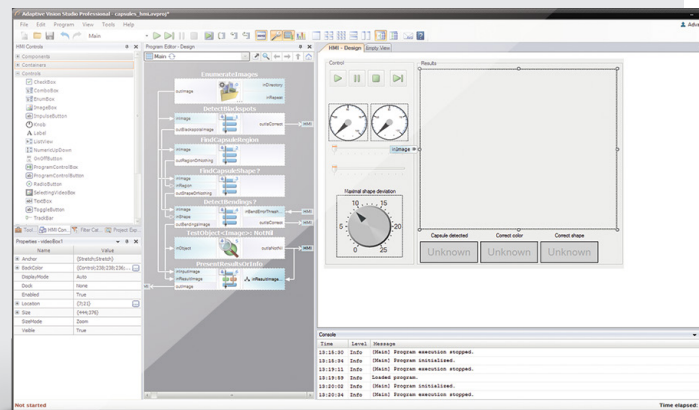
Adaptive Vision Studio Professional - capsules_hmi.avproj*

File Edit Program View Tools Help

Main

HMI Controls

Components

Containers

Controls

CheckBox
ComboBox
EnumBox
ImageBox
ImpulseButton
Knob
Label
ListView
NumericUpDown
OnOffButton
ProgramControlBox
ProgramControlButton
RadioButton
SelectingVideoBox
TextBox
ToggleButton
TrackBar

Tools HMI Con... Filter Cat... Project Exp...

Properties - videoBox1

| Name | Value |
|---|---|
| Anchor | [Stretch;Stretch] |
| BackColor | [Control;238;238;238] |
| DisplayMode | Auto |
| Dock | None |
| Enabled | True |
| Location | [7;22] |
| Size | [444;376] |
| SizeMode | Zoom |
| Visible | True |

Program Editor - Design

Main

EnumerateImages
outImage
inDirectory
inRepeat

DetectBlackspots
inImage
outBlackspotsImage
outIsCorrect

FindCapsuleRegion
inImage
outRegionOfmatching

FindCapsuleShape2
inImage
inRegion
outShapeOfmatching

DetectBendings2
inShape
inImage
outBendingsImage
inBendErrorThresh...
outIsCorrect

TestObjectImage: NotNil
inObject
outIsNotNil

PresentResultsInfo
inInputImage
inResultImage
outImage
inResultImage

HMI - Design Empty View

Control

Results

Maximal shape deviation

10 15 5 20 0 25

Capsule detected
Correct color
Correct shape

Unknown Unknown Unknown

Console

| Time | Level | Message |
|---|---|---|
| 13:15:30 | Info | [Main] Program execution stopped. |
| 13:15:34 | Info | [Main] Program initialized. |
| 13:19:11 | Info | [Main] Program execution stopped. |
| 13:19:59 | Info | Loaded program. |
| 13:20:02 | Info | [Main] Program initialized. |
| 13:20:34 | Info | [Main] Program execution stopped. |

Not started

Time elapsed:

Adv